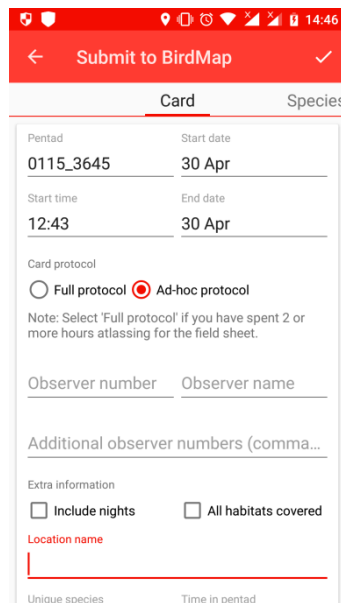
14:46

Submit to BirdMap

Card

Specie

Pentad
0115_3645

Start date
30 Apr

Start time
12:43

End date
30 Apr

Card protocol

Full protocol

Ad-hoc protocol

Note: Select 'Full protocol' if you have spent 2 or more hours atlassing for the field sheet.

Observer number

Observer name

Additional observer numbers (comma

Extra information

Include nights

All habitats covered

Location name

Unique species

Time in pentad